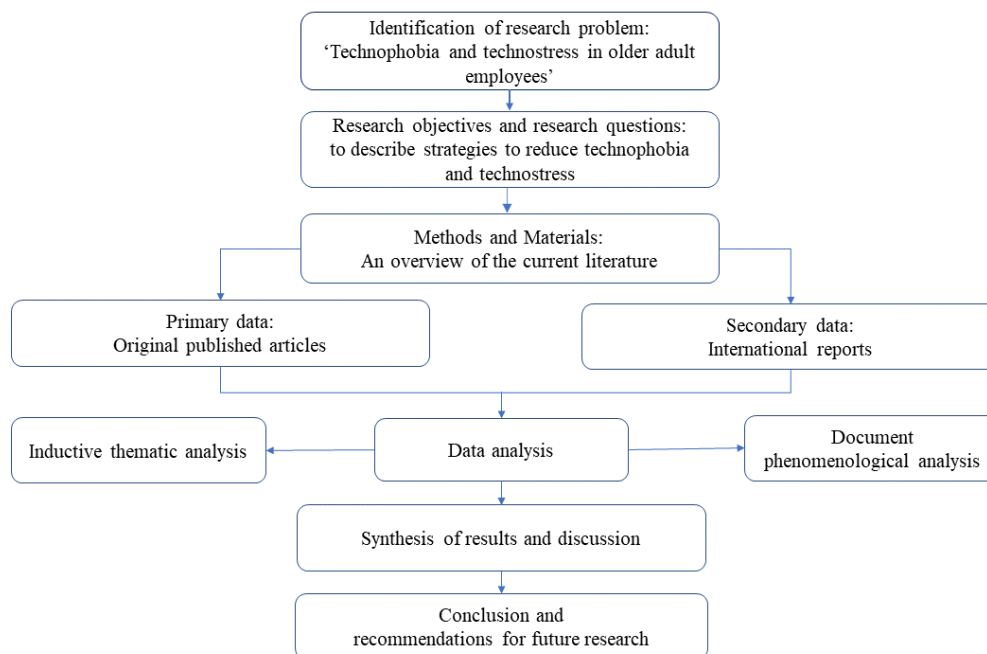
Identification of research problem: 'Technophobia and technostress in older adult employees'

Research objectives and research questions: to describe strategies to reduce technophobia and technostress

Methods and Materials: An overview of the current literature

Primary data: Original published articles

Secondary data: International reports

Inductive thematic analysis

Data analysis

Document phenomenological analysis

Synthesis of results and discussion

Conclusion and recommendations for future research